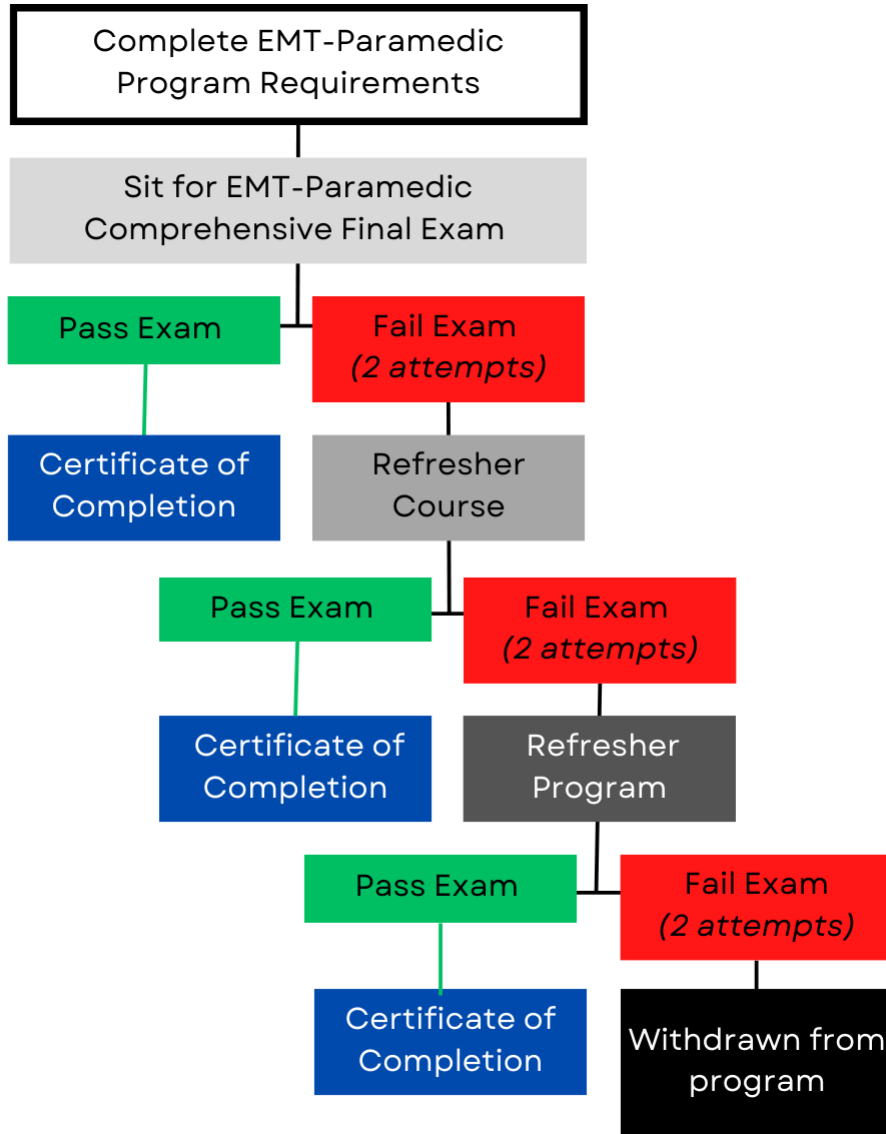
Complete EMT-Paramedic Program Requirements

Sit for EMT-Paramedic Comprehensive Final Exam

Pass Exam

Fail Exam
*(2 attempts)*

Certificate of Completion

Refresher Course

Pass Exam

Fail Exam
*(2 attempts)*

Certificate of Completion

Refresher Program

Pass Exam

Fail Exam
*(2 attempts)*

Certificate of Completion

Withdrawn from program